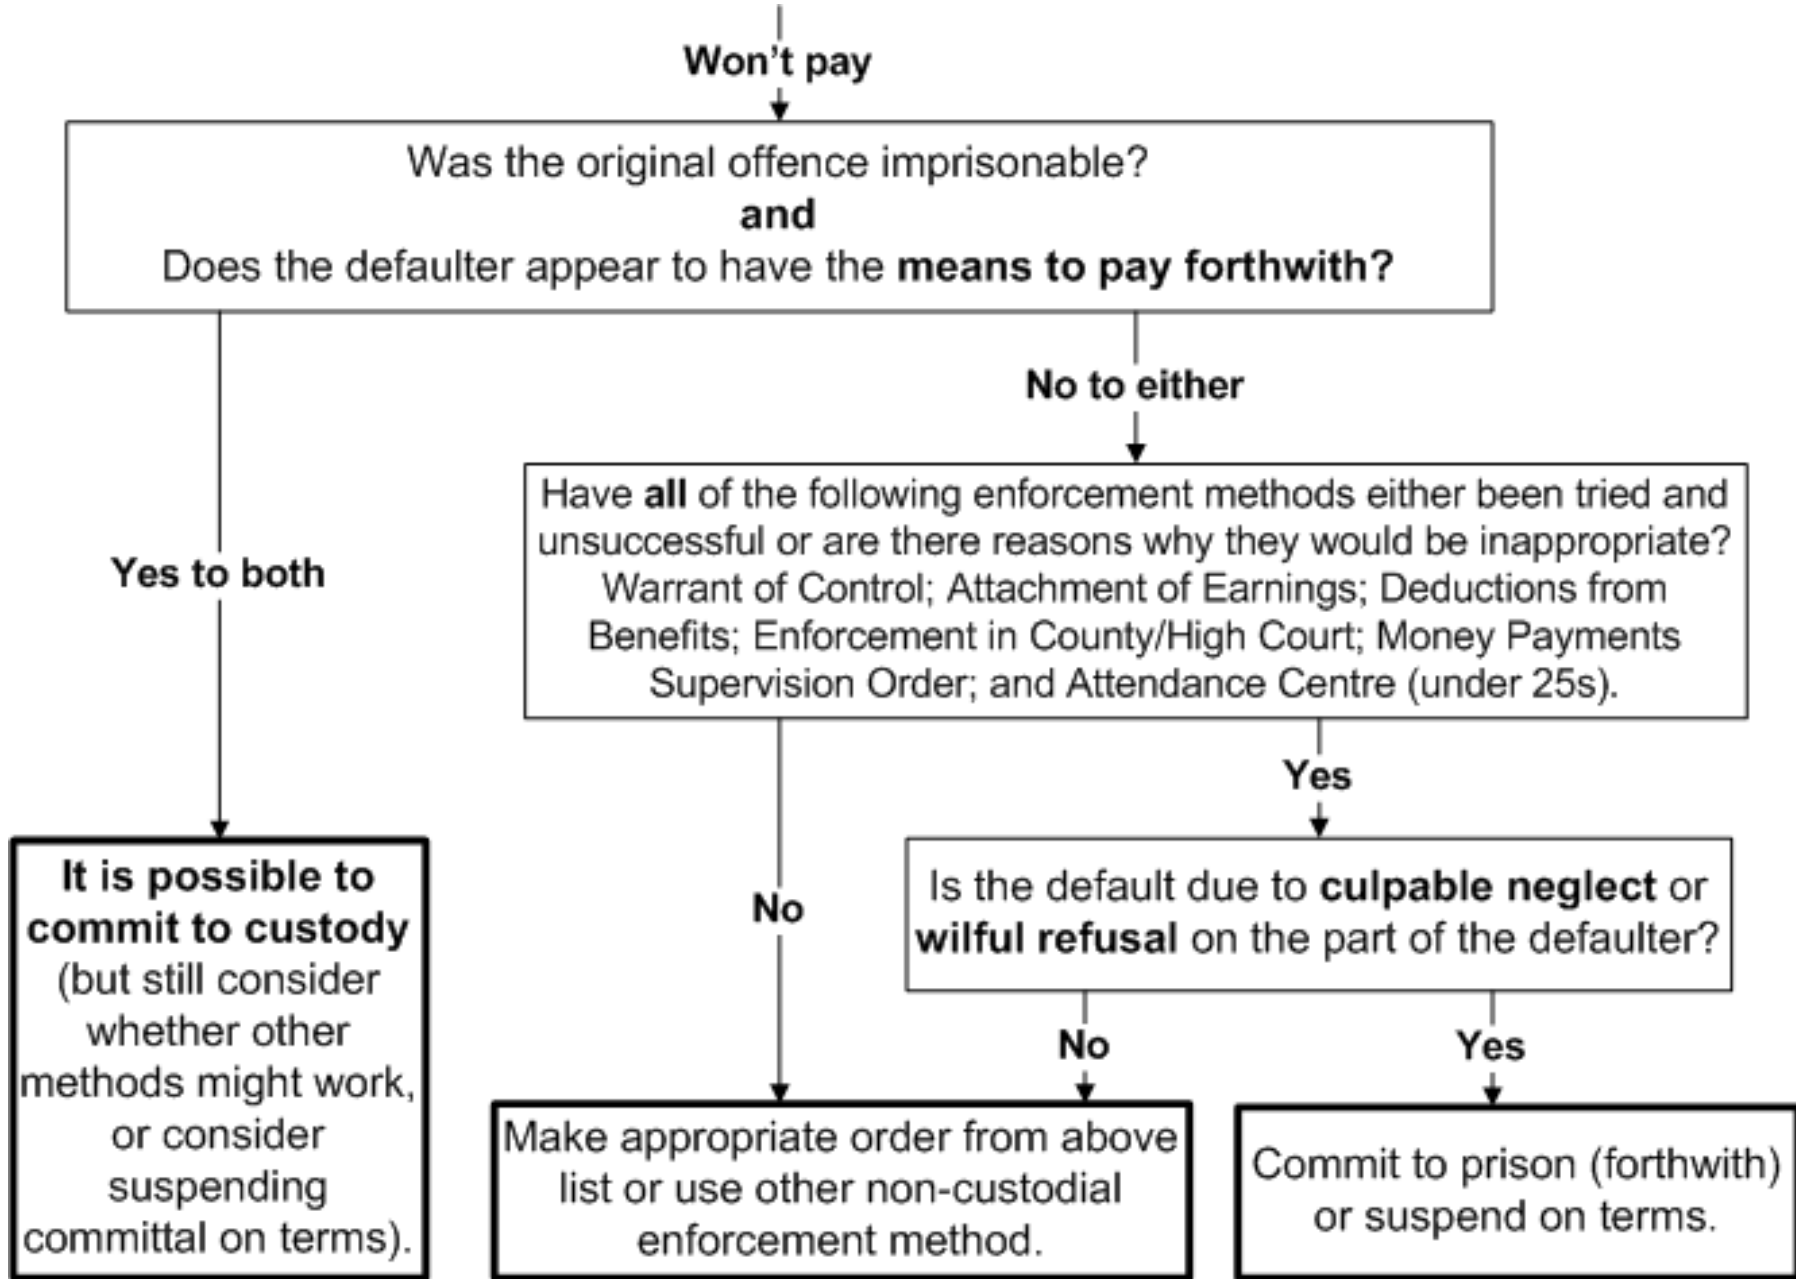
Won't pay

Was the original offence imprisonable?
**and**
Does the defaulter appear to have the **means to pay forthwith?**

Yes to both

It is possible to commit to custody (but still consider whether other methods might work, or consider suspending committal on terms).

No to either

Have **all** of the following enforcement methods either been tried and unsuccessful or are there reasons why they would be inappropriate? Warrant of Control; Attachment of Earnings; Deductions from Benefits; Enforcement in County/High Court; Money Payments Supervision Order; and Attendance Centre (under 25s).

No

Yes

Is the default due to **culpable neglect** or **wilful refusal** on the part of the defaulter?

No

Yes

Make appropriate order from above list or use other non-custodial enforcement method.

Commit to prison (forthwith) or suspend on terms.